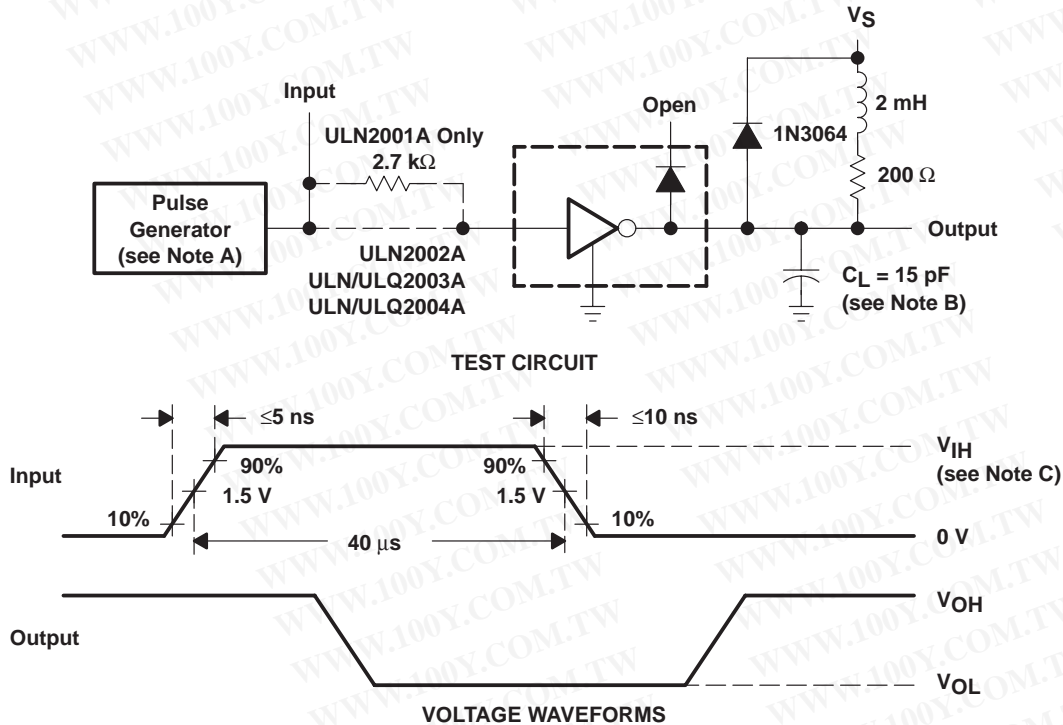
WWW.100Y.COM.TW

$V_S$

Input

ULN2001A Only

$2.7\ k\Omega$

Open

1N3064

2 mH

$200\ \Omega$

Pulse Generator (see Note A)

ULN2002A

ULN/ULQ2003A

ULN/ULQ2004A

Output

$C_L = 15$ pF (see Note B)

TEST CIRCUIT

$\leq$5 ns

$\leq$10 ns

Input

90%

1.5 V

10%

90%

1.5 V

10%

40 $\mu$s

$V_{IH}$ (see Note C)

0 V

Output

$V_{OH}$

$V_{OL}$

VOLTAGE WAVEFORMS